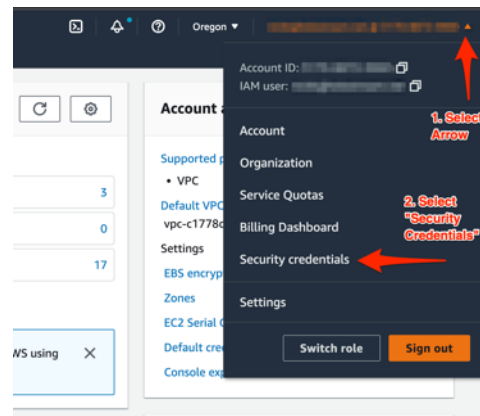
Oregon ▾

Account ID: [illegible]
IAM user: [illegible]

1. Select Arrow

Account
Organization
Service Quotas
Billing Dashboard
Security credentials
Settings

2. Select "Security Credentials"

Switch role
Sign out

Account a

Supported p
• VPC
Default VPC
vpc-c1778c
Settings
EBS encryp
Zones
EC2 Serial C
Default cre
Console exp

3
0
17

WS using